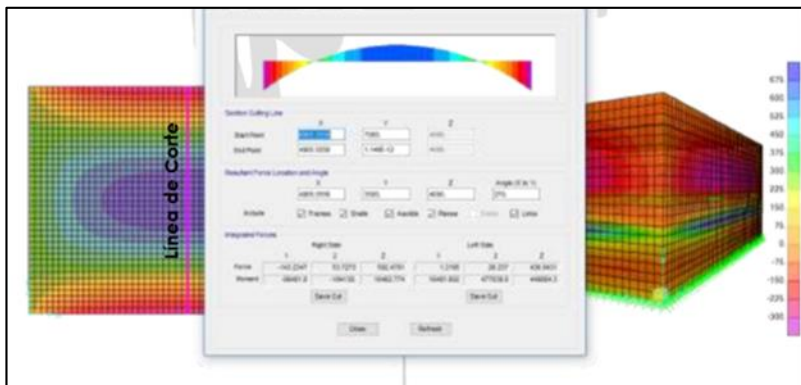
Linea de Corte

Section Cutting Line
X Y Z
Start Point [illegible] 7000 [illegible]
End Point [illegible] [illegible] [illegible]

Resultant Force Location and Angle
X Y Z Angle (X to 1)
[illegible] 7000 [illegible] 270

Include Frames Shells Area(s) Planes Solids Links

Integrated Forces
Right Side Left Side
1 2 3 1 2 3
Force -143.2247 53.7273 592.4791 1.2195 26.237 436.9431
Moment -66481.8 -184135 10482.774 10481.602 477639.6 446884.3
Save Cut Save Cut

Close Refresh

675
600
525
450
375
300
225
150
75
0
-75
-150
-225
-300